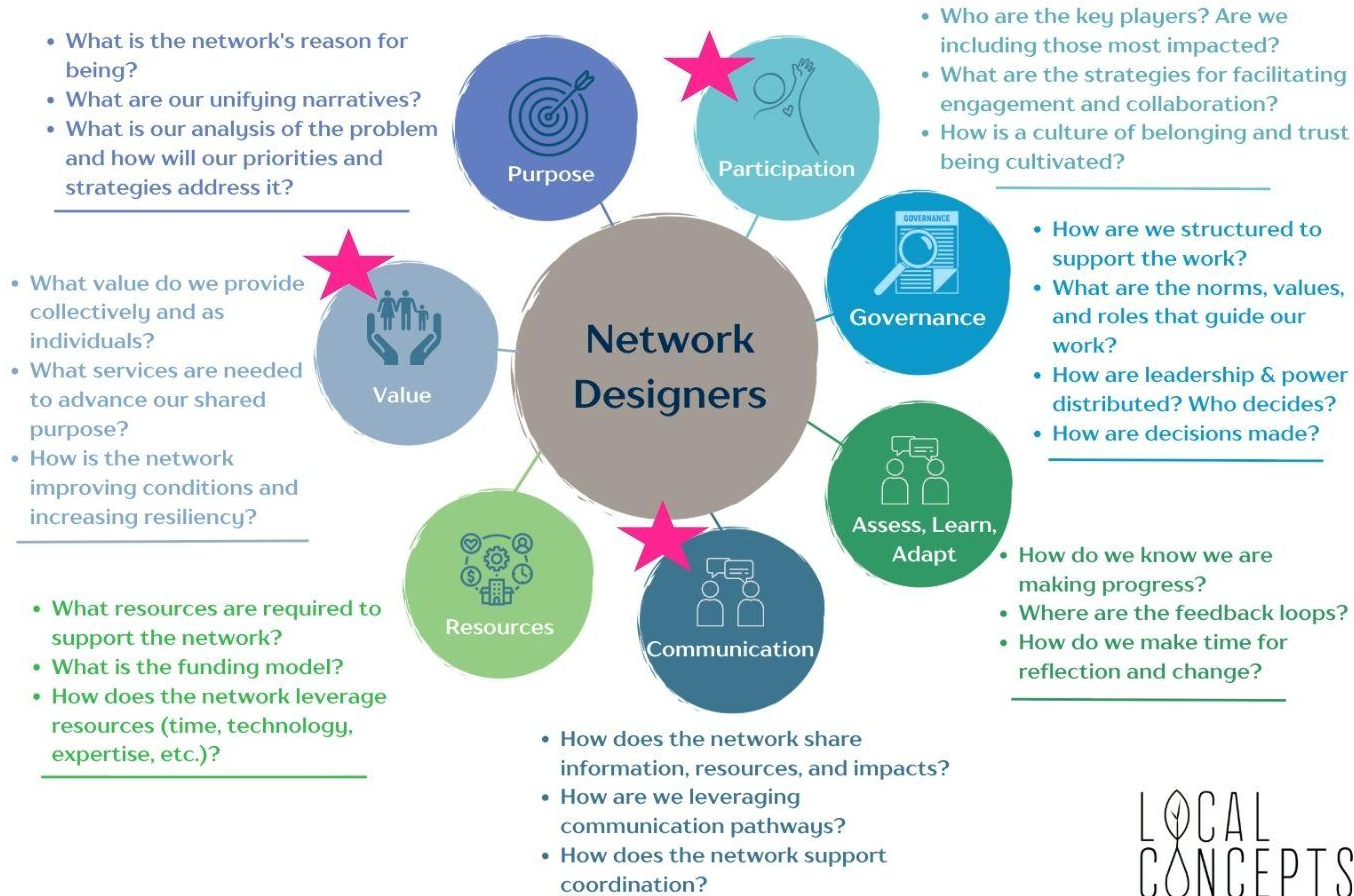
- What is the network's reason for being?
- What are our unifying narratives?
- What is our analysis of the problem and how will our priorities and strategies address it?

Purpose

Participation

- Who are the key players? Are we including those most impacted?
- What are the strategies for facilitating engagement and collaboration?
- How is a culture of belonging and trust being cultivated?

GOVERNANCE

Governance

- How are we structured to support the work?
- What are the norms, values, and roles that guide our work?
- How are leadership & power distributed? Who decides?
- How are decisions made?

- What value do we provide collectively and as individuals?
- What services are needed to advance our shared purpose?
- How is the network improving conditions and increasing resiliency?

Value

Network Designers

Assess, Learn, Adapt

- How do we know we are making progress?
- Where are the feedback loops?
- How do we make time for reflection and change?

Resources

Communication

- What resources are required to support the network?
- What is the funding model?
- How does the network leverage resources (time, technology, expertise, etc.)?

- How does the network share information, resources, and impacts?
- How are we leveraging communication pathways?
- How does the network support coordination?

LOCAL CONCEPTS